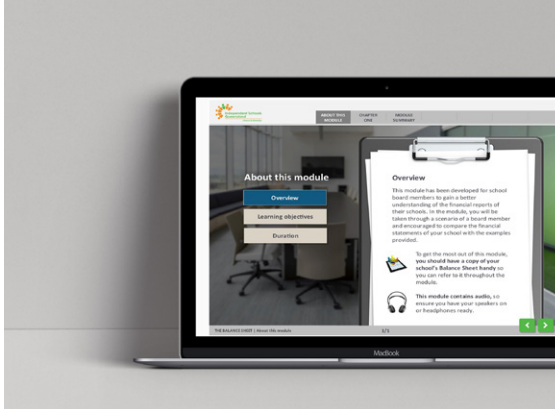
Independent Schools Queensland

ABOUT THIS MODULE

CHAPTER ONE

MODULE SUMMARY

About this module

Overview

Learning objectives

Duration

Overview

This module has been developed for school board members to gain a better understanding of the financial reports of their schools. In the module, you will be taken through a scenario of a board member and encouraged to compare the financial statements of your school with the examples provided.

To get the most out of this module, you should have a copy of your school's Balance Sheet handy so you can refer to it throughout the module.

This module contains audio, so ensure you have your speakers on or headphones ready.

THE BALANCE SHEET | About this module

1/1

MacBook